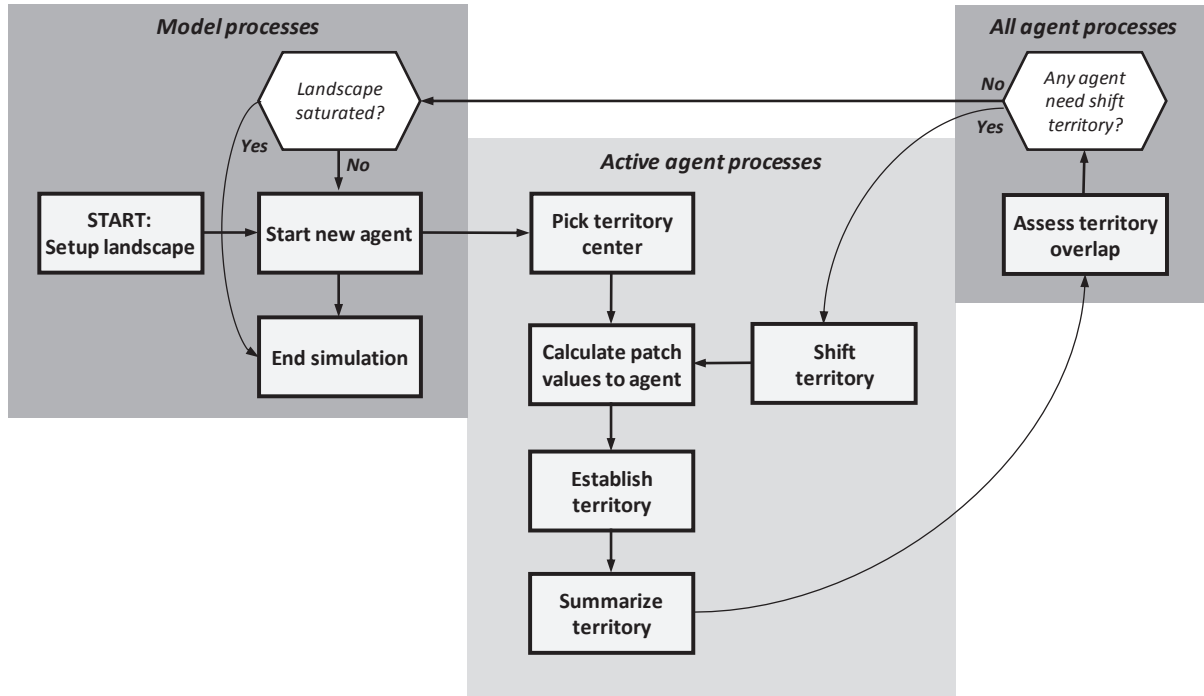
Model processes

Landscape saturated?

Yes

No

START: Setup landscape

Start new agent

End simulation

Active agent processes

Pick territory center

Calculate patch values to agent

Establish territory

Summarize territory

Shift territory

All agent processes

No

Any agent need shift territory?

Yes

Assess territory overlap